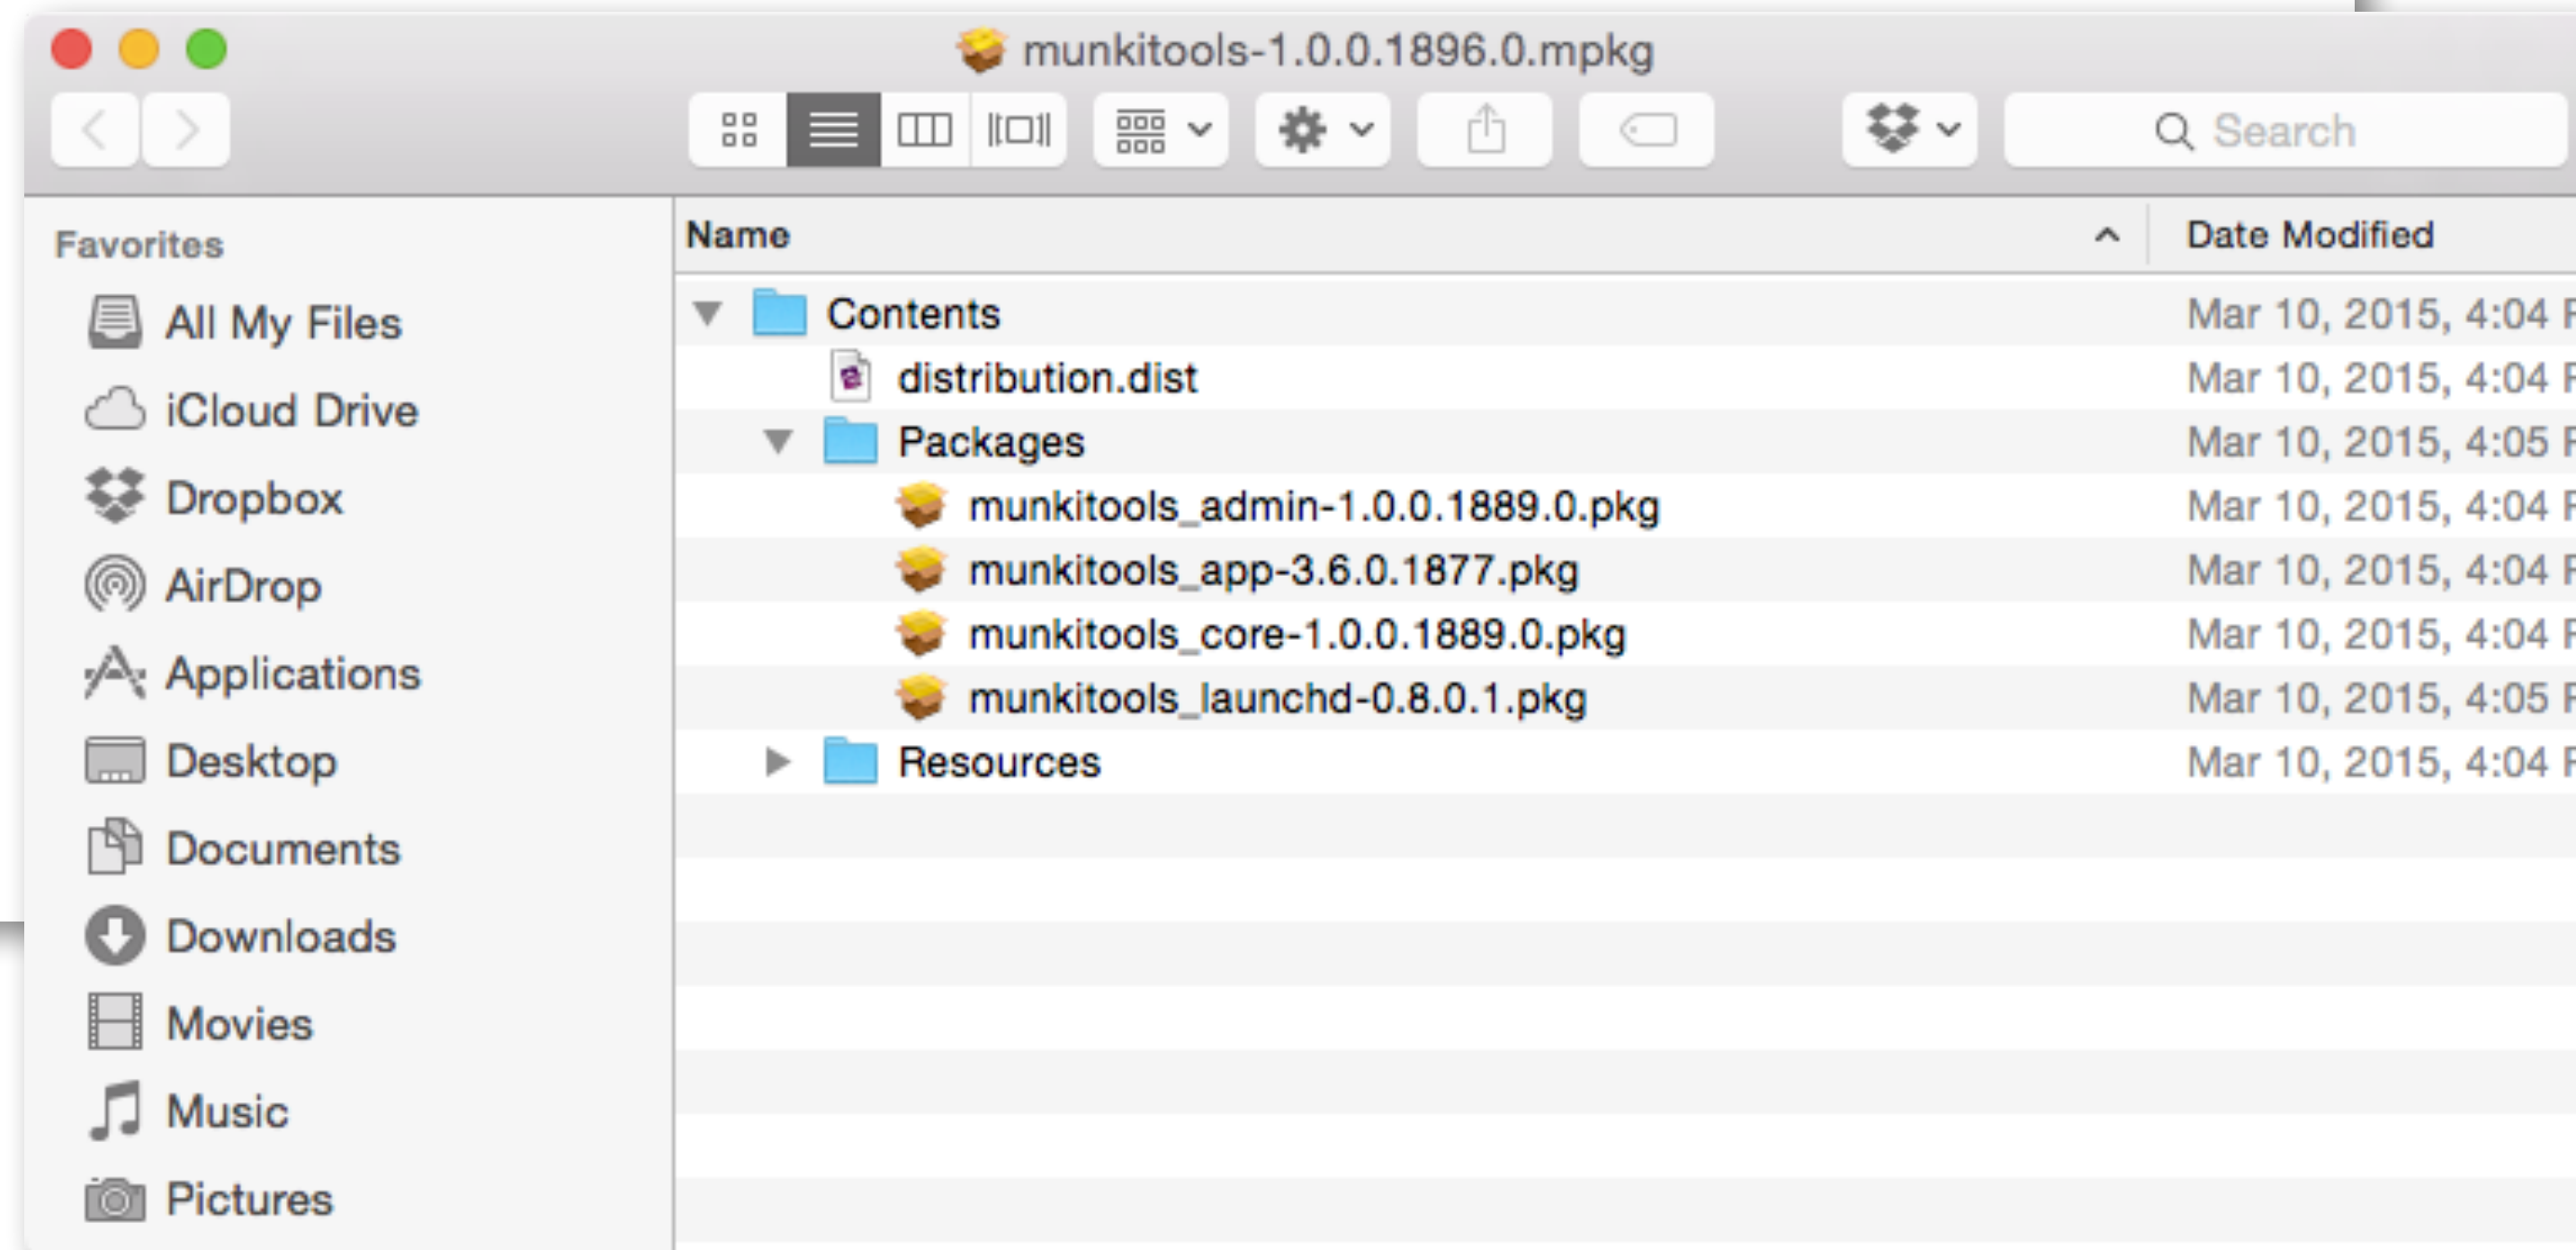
munkitools-1.0.0.1896.0.mpkg

Search

Favorites
All My Files
iCloud Drive
Dropbox
AirDrop
Applications
Desktop
Documents
Downloads
Movies
Music
Pictures

| Name | Date Modified |
|---|---|
| Contents | Mar 10, 2015, 4:04 |
| distribution.dist | Mar 10, 2015, 4:04 |
| Packages | Mar 10, 2015, 4:05 |
| munkitools_admin-1.0.0.1889.0.pkg | Mar 10, 2015, 4:04 |
| munkitools_app-3.6.0.1877.pkg | Mar 10, 2015, 4:04 |
| munkitools_core-1.0.0.1889.0.pkg | Mar 10, 2015, 4:04 |
| munkitools_launchd-0.8.0.1.pkg | Mar 10, 2015, 4:05 |
| Resources | Mar 10, 2015, 4:04 |